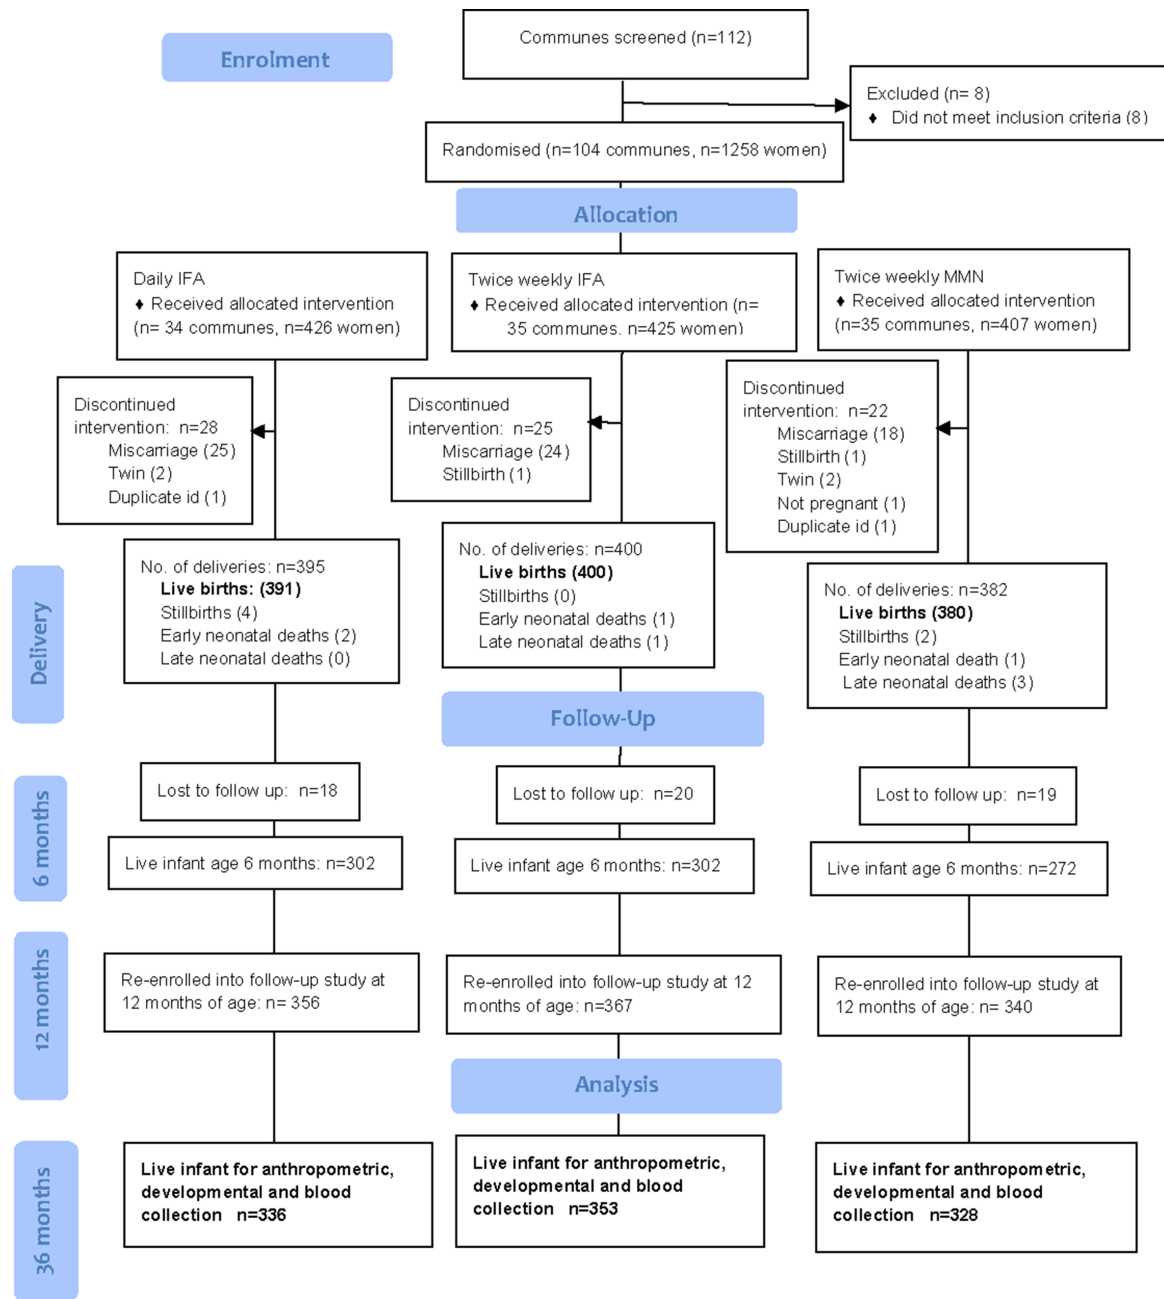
Enrolment

Communes screened (n=112)

Excluded (n= 8)
♦ Did not meet inclusion criteria (8)

Randomised (n=104 communes, n=1258 women)

Allocation

Daily IFA
♦ Received allocated intervention (n= 34 communes, n=426 women)

Twice weekly IFA
♦ Received allocated intervention (n= 35 communes. n=425 women)

Twice weekly MMN
♦ Received allocated intervention (n=35 communes, n=407 women)

Discontinued intervention: n=28
Miscarriage (25)
Twin (2)
Duplicate id (1)

Discontinued intervention: n=25
Miscarriage (24)
Stillbirth (1)

Discontinued intervention: n=22
Miscarriage (18)
Stillbirth (1)
Twin (2)
Not pregnant (1)
Duplicate id (1)

Delivery

No. of deliveries: n=395
**Live births: (391)**
Stillbirths (4)
Early neonatal deaths (2)
Late neonatal deaths (0)

No. of deliveries: n=400
**Live births (400)**
Stillbirths (0)
Early neonatal deaths (1)
Late neonatal deaths (1)

No. of deliveries: n=382
**Live births (380)**
Stillbirths (2)
Early neonatal death (1)
Late neonatal deaths (3)

Follow-Up

6 months

Lost to follow up: n=18

Lost to follow up: n=20

Lost to follow up: n=19

Live infant age 6 months: n=302

Live infant age 6 months: n=302

Live infant age 6 months: n=272

12 months

Re-enrolled into follow-up study at 12 months of age: n= 356

Re-enrolled into follow-up study at 12 months of age: n=367

Re-enrolled into follow-up study at 12 months of age: n= 340

Analysis

36 months

**Live infant for anthropometric, developmental and blood collection n=336**

**Live infant for anthropometric, developmental and blood collection n=353**

**Live infant for anthropometric, developmental and blood collection n=328**